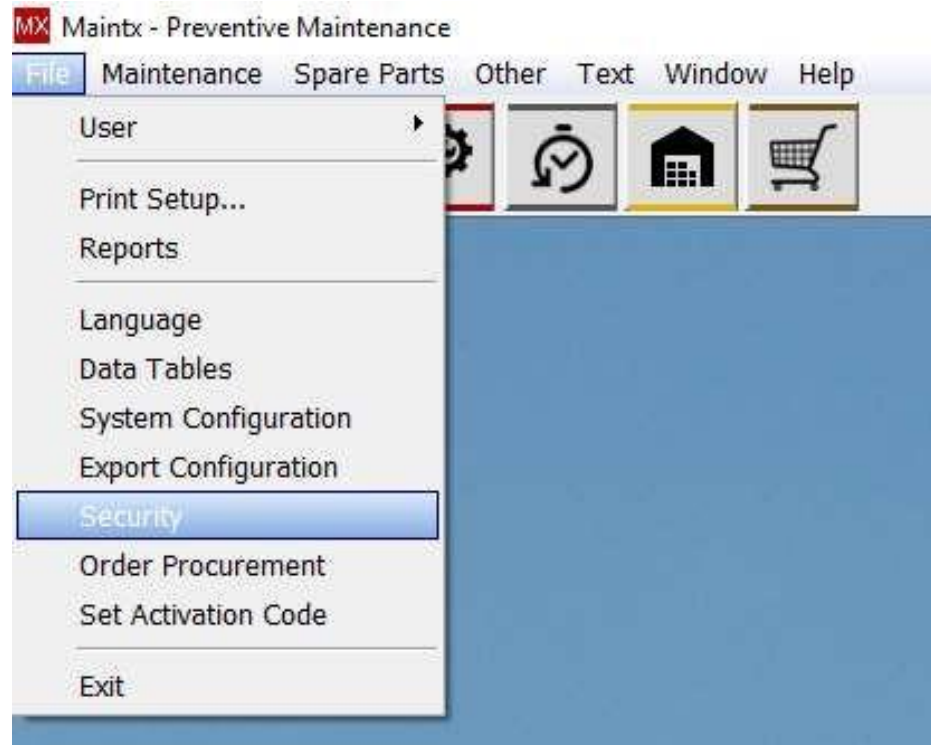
MX Maintx - Preventive Maintenance

File Maintenance Spare Parts Other Text Window Help

User

Print Setup...
Reports

Language
Data Tables
System Configuration
Export Configuration
Security
Order Procurement
Set Activation Code

Exit